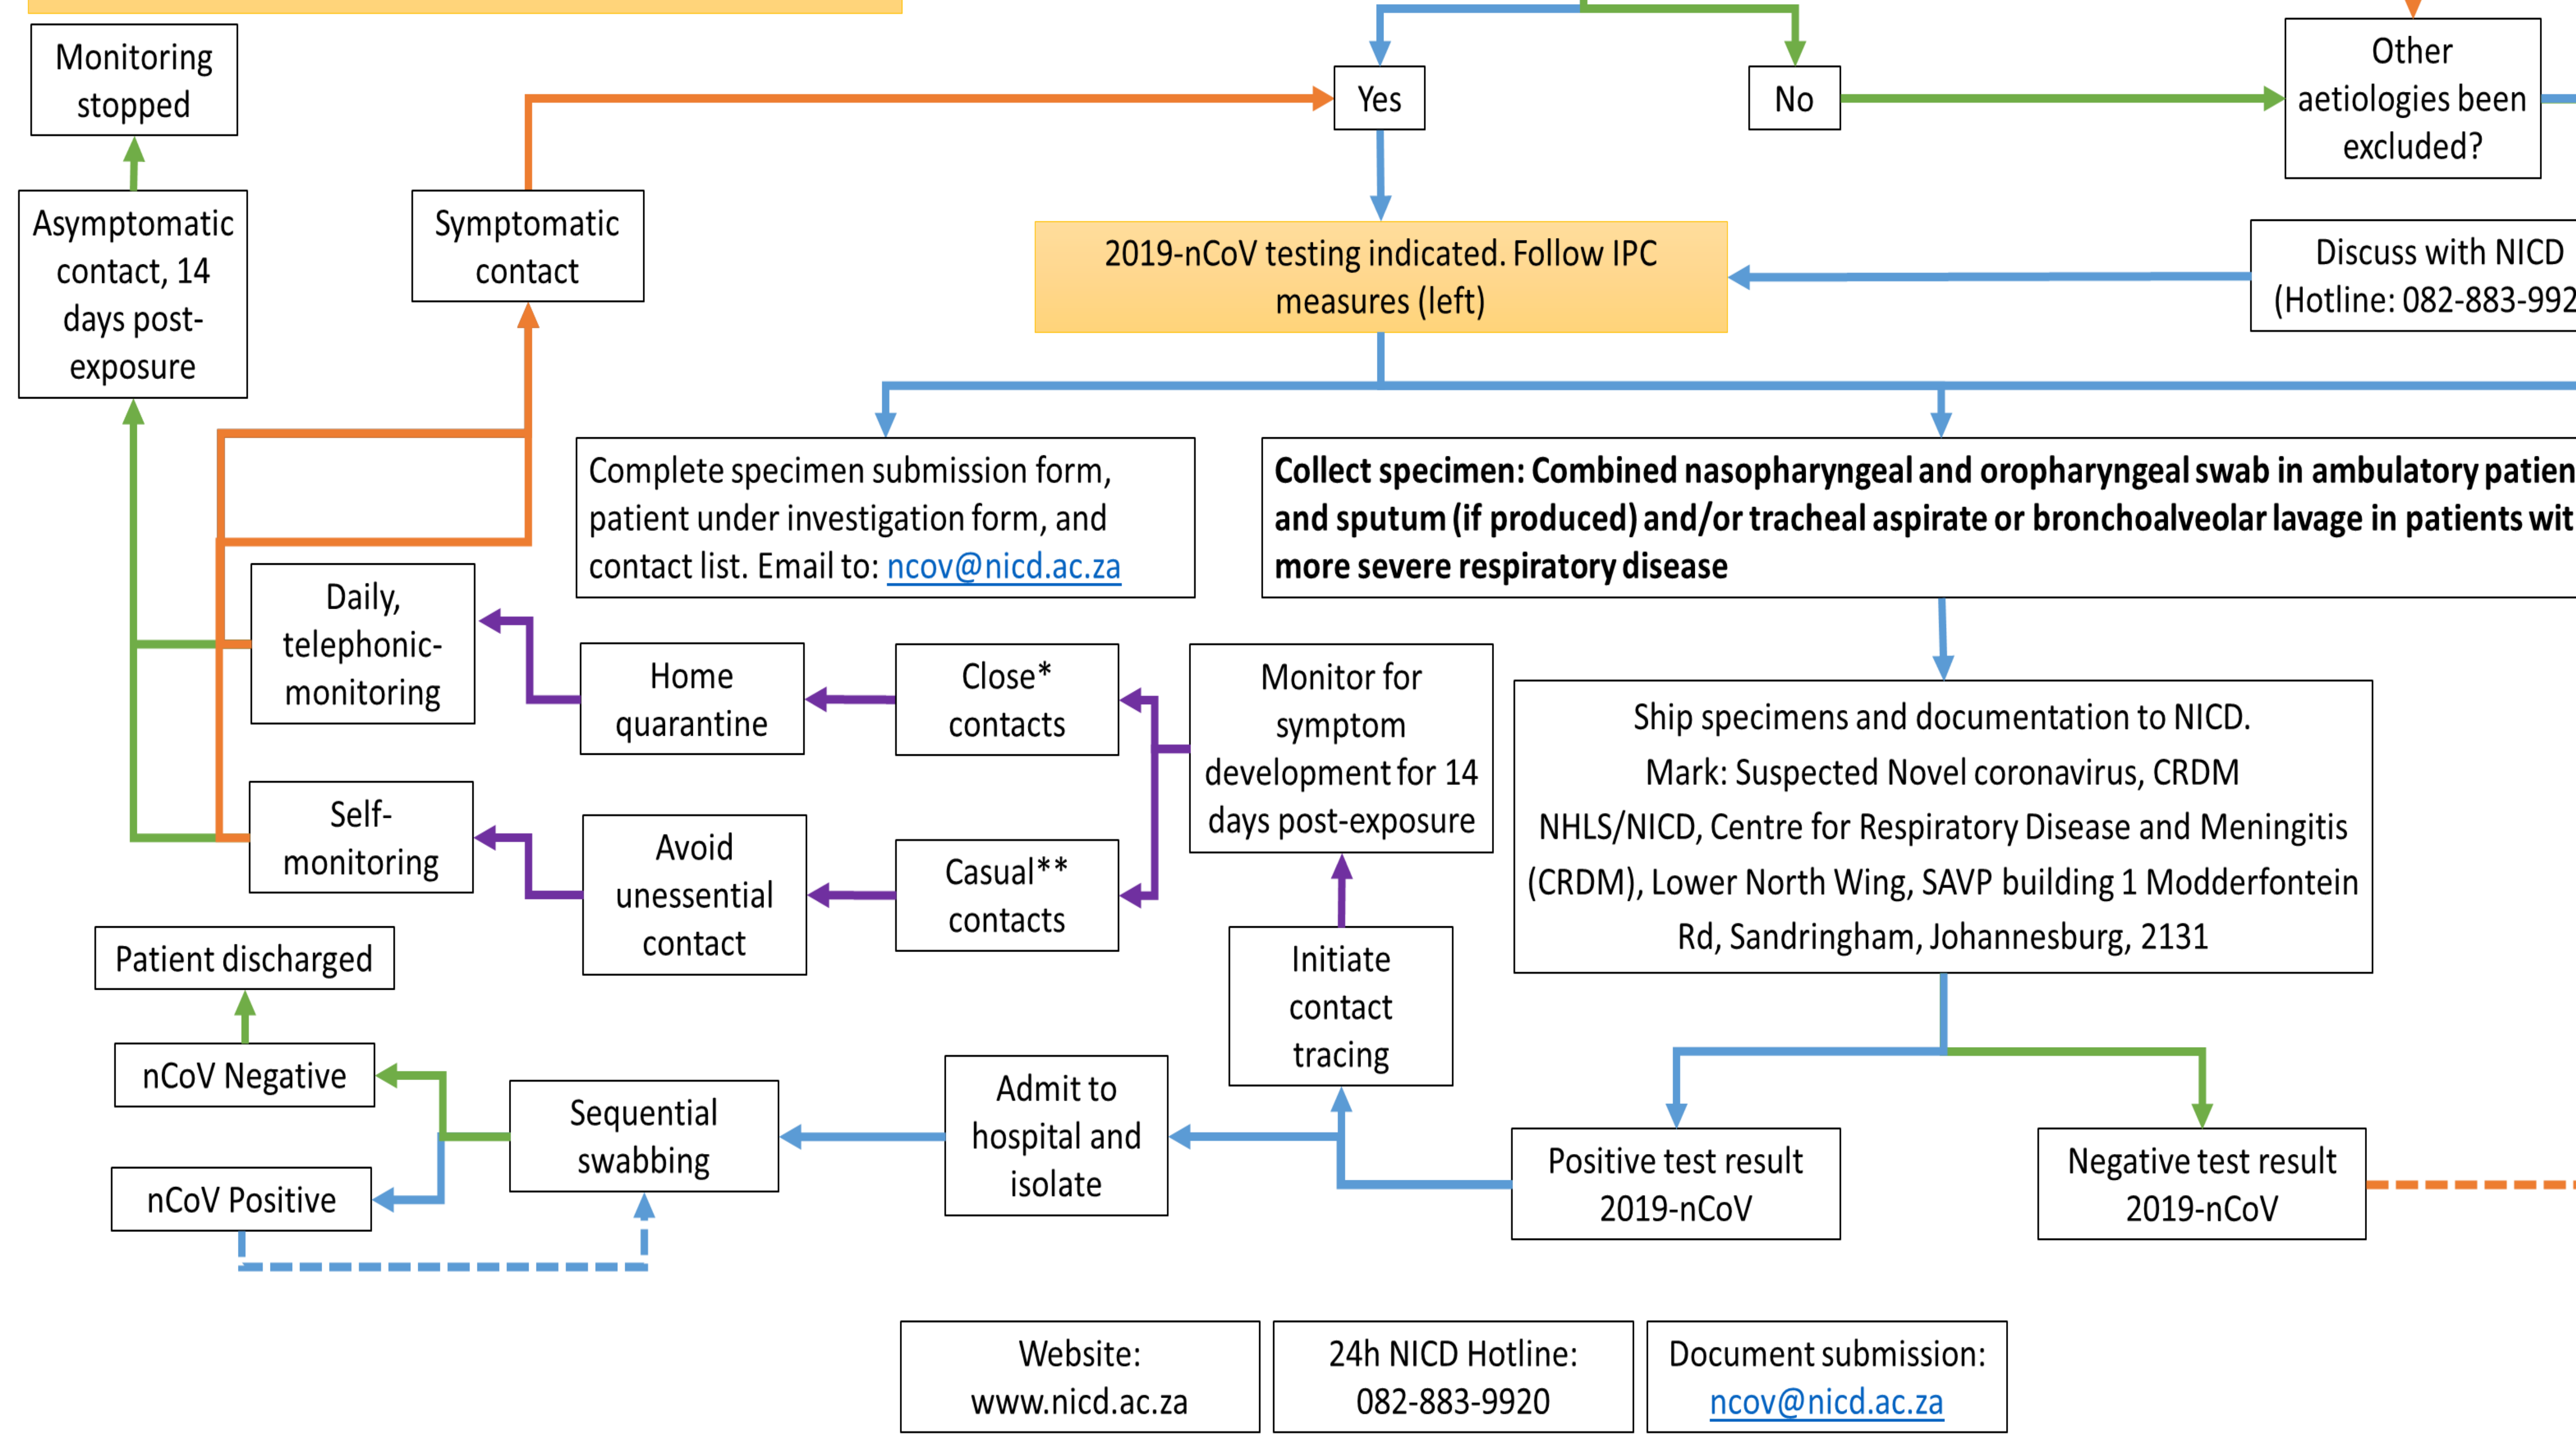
Monitoring stopped

Asymptomatic contact, 14 days post-exposure

Symptomatic contact

Yes

No

Other aetiologies been excluded?

2019-nCoV testing indicated. Follow IPC measures (left)

Discuss with NICD (Hotline: 082-883-992

Complete specimen submission form, patient under investigation form, and contact list. Email to: ncov@nicd.ac.za

**Collect specimen: Combined nasopharyngeal and oropharyngeal swab in ambulatory patien and sputum (if produced) and/or tracheal aspirate or bronchoalveolar lavage in patients wit more severe respiratory disease**

Daily, telephonic-monitoring

Home quarantine

Close* contacts

Monitor for symptom development for 14 days post-exposure

Ship specimens and documentation to NICD. Mark: Suspected Novel coronavirus, CRDM NHLS/NICD, Centre for Respiratory Disease and Meningitis (CRDM), Lower North Wing, SAVP building 1 Modderfontein Rd, Sandringham, Johannesburg, 2131

Self-monitoring

Avoid unessential contact

Casual** contacts

Patient discharged

Initiate contact tracing

nCoV Negative

Sequential swabbing

Admit to hospital and isolate

nCoV Positive

Positive test result 2019-nCoV

Negative test result 2019-nCoV

Website: www.nicd.ac.za

24h NICD Hotline: 082-883-9920

Document submission: ncov@nicd.ac.za